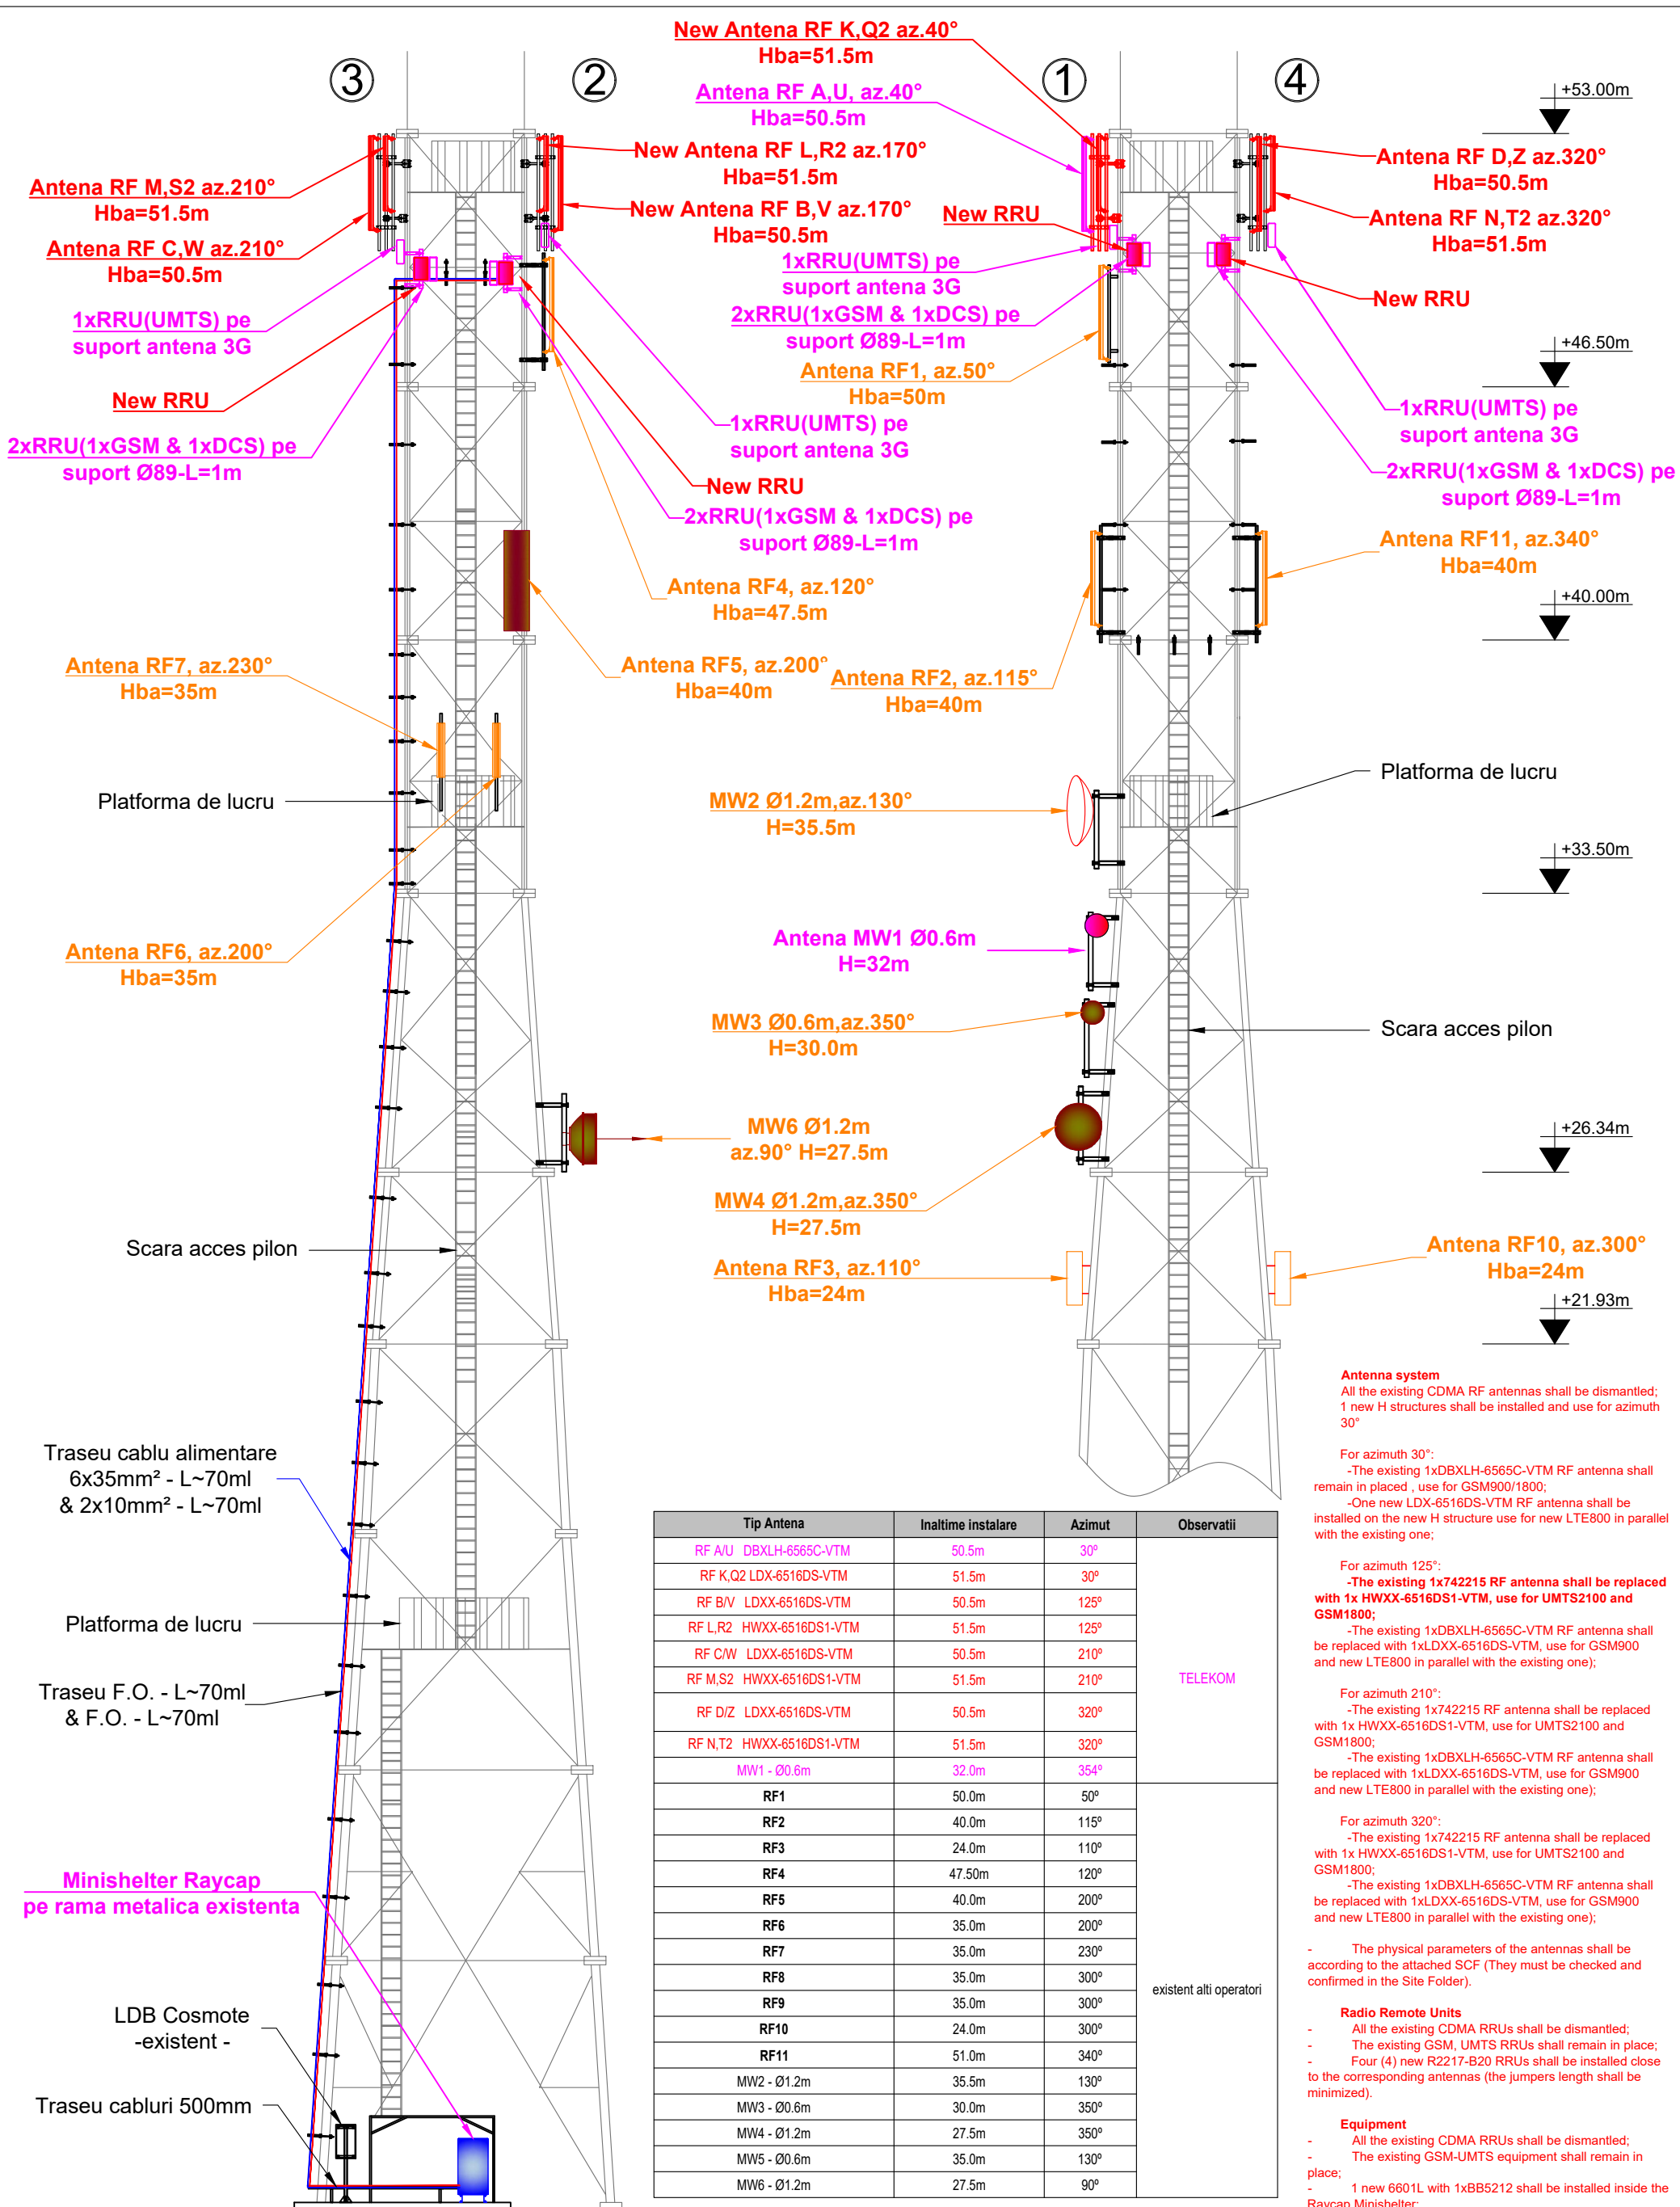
New Antena RF K,Q2 az.40°
Hba=51.5m

③ ② ① ④

Antena RF A,U, az.40°
Hba=50.5m

+53.00m

New Antena RF L,R2 az.170°
Hba=51.5m

Antena RF D,Z az.320°
Hba=50.5m

Antena RF M,S2 az.210°
Hba=51.5m

New Antena RF B,V az.170°
Hba=50.5m

New RRU

Antena RF N,T2 az.320°
Hba=51.5m

Antena RF C,W az.210°
Hba=50.5m

1xRRU(UMTS) pe
suport antena 3G

2xRRU(1xGSM & 1xDCS) pe
suport Ø89-L=1m

New RRU

1xRRU(UMTS) pe
suport antena 3G

Antena RF1, az.50°
Hba=50m

+46.50m

New RRU

1xRRU(UMTS) pe
suport antena 3G

1xRRU(UMTS) pe
suport antena 3G

2xRRU(1xGSM & 1xDCS) pe
suport Ø89-L=1m

2xRRU(1xGSM & 1xDCS) pe
suport Ø89-L=1m

New RRU

2xRRU(1xGSM & 1xDCS) pe
suport Ø89-L=1m

Antena RF11, az.340°
Hba=40m

Antena RF4, az.120°
Hba=47.5m

+40.00m

Antena RF7, az.230°
Hba=35m

Antena RF5, az.200°
Hba=40m

Antena RF2, az.115°
Hba=40m

Platforma de lucru

Platforma de lucru

MW2 Ø1.2m,az.130°
H=35.5m

+33.50m

Antena MW1 Ø0.6m
H=32m

Antena RF6, az.200°
Hba=35m

MW3 Ø0.6m,az.350°
H=30.0m

Scara acces pilon

MW6 Ø1.2m
az.90° H=27.5m

+26.34m

MW4 Ø1.2m,az.350°
H=27.5m

Scara acces pilon

Antena RF10, az.300°
Hba=24m

Antena RF3, az.110°
Hba=24m

+21.93m

Antenna system
All the existing CDMA RF antennas shall be dismantled;
1 new H structures shall be installed and use for azimuth 30°

For azimuth 30°:
-The existing 1xDBXLH-6565C-VTM RF antenna shall remain in placed , use for GSM900/1800;
-One new LDX-6516DS-VTM RF antenna shall be installed on the new H structure use for new LTE800 in parallel with the existing one;

For azimuth 125°:
-The existing 1x742215 RF antenna shall be replaced with 1x HWXX-6516DS1-VTM, use for UMTS2100 and GSM1800;
-The existing 1xDBXLH-6565C-VTM RF antenna shall be replaced with 1xLDXX-6516DS-VTM, use for GSM900 and new LTE800 in parallel with the existing one);

For azimuth 210°:
-The existing 1x742215 RF antenna shall be replaced with 1x HWXX-6516DS1-VTM, use for UMTS2100 and GSM1800;
-The existing 1xDBXLH-6565C-VTM RF antenna shall be replaced with 1xLDXX-6516DS-VTM, use for GSM900 and new LTE800 in parallel with the existing one);

For azimuth 320°:
-The existing 1x742215 RF antenna shall be replaced with 1x HWXX-6516DS1-VTM, use for UMTS2100 and GSM1800;
-The existing 1xDBXLH-6565C-VTM RF antenna shall be replaced with 1xLDXX-6516DS-VTM, use for GSM900 and new LTE800 in parallel with the existing one);

- The physical parameters of the antennas shall be according to the attached SCF (They must be checked and confirmed in the Site Folder).

Radio Remote Units
- All the existing CDMA RRUs shall be dismantled;
- The existing GSM, UMTS RRUs shall remain in place;
- Four (4) new R2217-B20 RRUs shall be installed close to the corresponding antennas (the jumpers length shall be minimized).

Equipment
- All the existing CDMA RRUs shall be dismantled;
- The existing GSM-UMTS equipment shall remain in place;
- 1 new 6601L with 1xBB5212 shall be installed inside the Raycap Minishelter;

Traseu cablu alimentare
6x35mm² - L~70ml
& 2x10mm² - L~70ml

Platforma de lucru

Traseu F.O. - L~70ml
& F.O. - L~70ml

Minishelter Raycap
pe rama metalica existenta

LDB Cosmote
-existent -

Traseu cabluri 500mm

| Tip Antena | Inaltime instalare | Azimut | Observatii |
|---|---|---|---|
| RF A/U DBXLH-6565C-VTM | 50.5m | 30° | TELEKOM |
| RF K,Q2 LDX-6516DS-VTM | 51.5m | 30° | |
| RF B/V LDXX-6516DS-VTM | 50.5m | 125° | |
| RF L,R2 HWXX-6516DS1-VTM | 51.5m | 125° | |
| RF C/W LDXX-6516DS-VTM | 50.5m | 210° | |
| RF M,S2 HWXX-6516DS1-VTM | 51.5m | 210° | |
| RF D/Z LDXX-6516DS-VTM | 50.5m | 320° | |
| RF N,T2 HWXX-6516DS1-VTM | 51.5m | 320° | |
| MW1 - Ø0.6m | 32.0m | 354° | |
| RF1 | 50.0m | 50° | existent alti operatori |
| RF2 | 40.0m | 115° | |
| RF3 | 24.0m | 110° | |
| RF4 | 47.50m | 120° | |
| RF5 | 40.0m | 200° | |
| RF6 | 35.0m | 200° | |
| RF7 | 35.0m | 230° | |
| RF8 | 35.0m | 300° | |
| RF9 | 35.0m | 300° | |
| RF10 | 24.0m | 300° | |
| RF11 | 51.0m | 340° | |
| MW2 - Ø1.2m | 35.5m | 130° | |
| MW3 - Ø0.6m | 30.0m | 350° | |
| MW4 - Ø1.2m | 27.5m | 350° | |
| MW5 - Ø0.6m | 35.0m | 130° | |
| MW6 - Ø1.2m | 27.5m | 90° | |